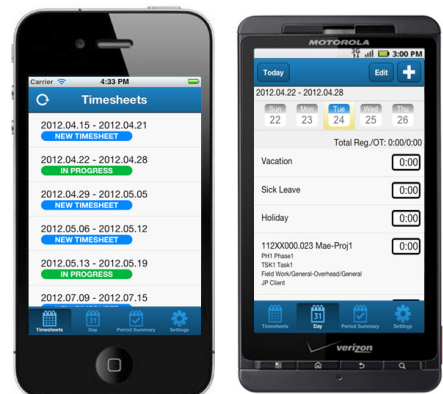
Carrier
4:33 PM
Timesheets
2012.04.15 - 2012.04.21
NEW TIMESHEET
2012.04.22 - 2012.04.28
IN PROGRESS
2012.04.29 - 2012.05.05
NEW TIMESHEET
2012.05.06 - 2012.05.12
NEW TIMESHEET
2012.05.13 - 2012.05.19
IN PROGRESS
2012.07.09 - 2012.07.15
Timesheets
Day
Period Summary
Settings

MOTOROLA
3:00 PM
Today
Edit
+
2012.04.22 - 2012.04.28
Sun 22
Mon 23
Tue 24
Wed 25
Thu 26
Total Reg./OT: 0:00/0:00
Vacation
0:00
Sick Leave
0:00
Holiday
0:00
112XX000.023 Mae-Proj1
0:00
PH1 Phase1
TSK1 Task1
Field Work/General-Overhead/General
JP Client
Timesheets
Day
Period Summary
Settings
verizon